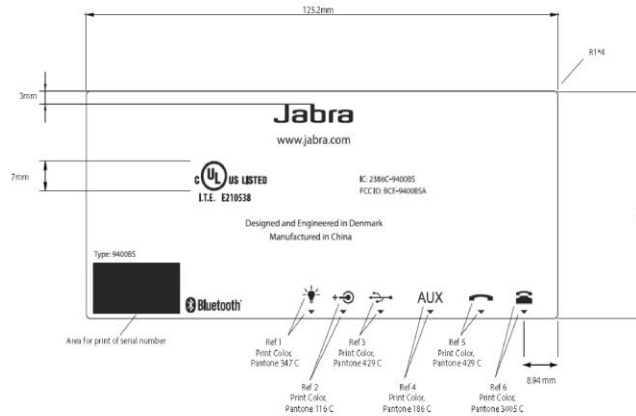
125.2mm

R1.4

3mm

Jabra

www.jabra.com

7mm

C UL US LISTED
I.T.E. E210538

IC: 2386C-9400BS
FCC ID: BCE-9400BSA

Designed and Engineered in Denmark
Manufactured in China

Type: 9400BS

Bluetooth

AUX

Area for print of serial number

Ref 1
Print Color,
Pantone 347 C

Ref 2
Print Color,
Pantone 116 C

Ref 3
Print Color,
Pantone 429 C

Ref 4
Print Color,
Pantone 186 C

Ref 5
Print Color,
Pantone 429 C

Ref 6
Print Color,
Pantone 3005 C

8.94 mm